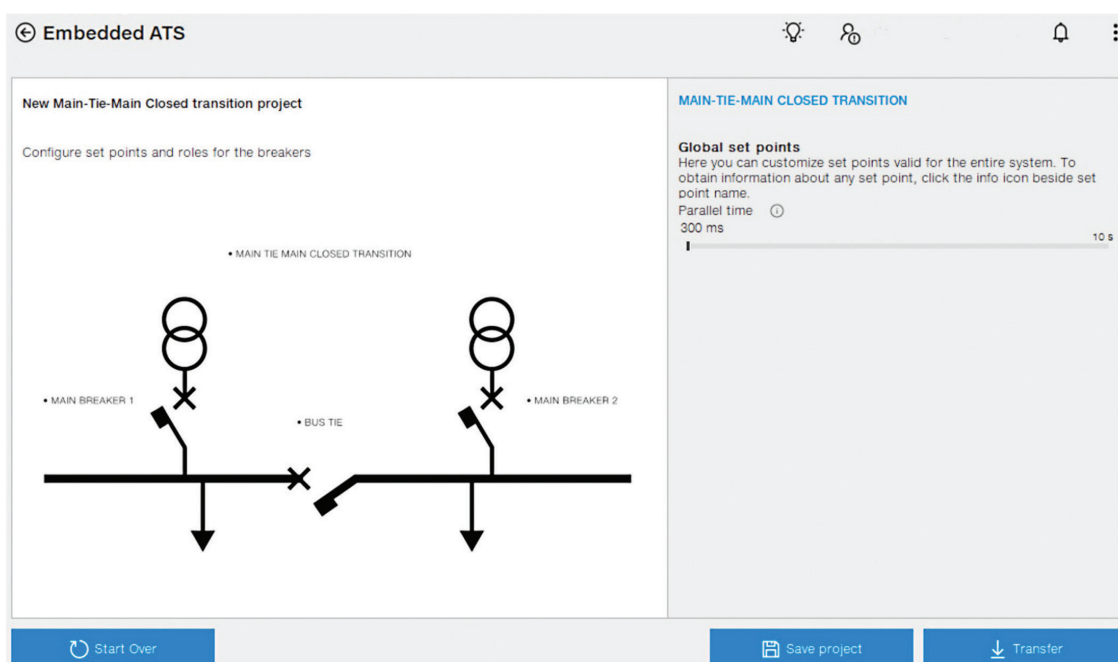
Embedded ATS

New Main-Tie-Main Closed transition project

Configure set points and roles for the breakers

• MAIN TIE MAIN CLOSED TRANSITION

• MAIN BREAKER 1

• BUS TIE

• MAIN BREAKER 2

MAIN-TIE-MAIN CLOSED TRANSITION

Global set points
Here you can customize set points valid for the entire system. To obtain information about any set point, click the info icon beside set point name.

Parallel time

300 ms

10 s

Start Over

Save project

Transfer